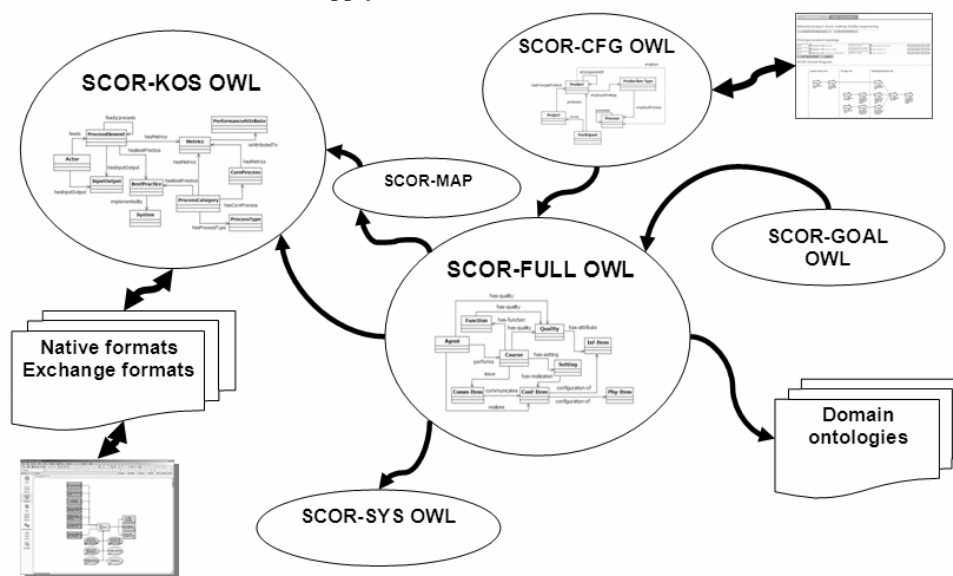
SCOR-KOS OWL

feeds/precedes
feeds
ProcessElement
PerformanceAttribute
hasMetrics
Actor
hasBestPractice
Metrics
isAttributedTo
hasInputOutput
hasMetrics
InputOutput
hasMetrics
CoreProcess
hasInputOutput
BestPractice
hasBestPractice
implementedBy
ProcessCategory
hasCoreProcess
System
ProcessType
hasProcessType

SCOR-CFG OWL

SCOR-MAP

SCOR-GOAL OWL

SCOR-FULL OWL

has-quality
has-quality
Function
has-function
Quality
has-attribute
has-quality
Agent
Inf Item
performs
Course
has-setting
Setting
issue
has-realization
configuration-of
Comm Item
communicates
Conf Item
Phy Item
configuration-of
realizes

Native formats
Exchange formats

Domain ontologies

SCOR-SYS OWL